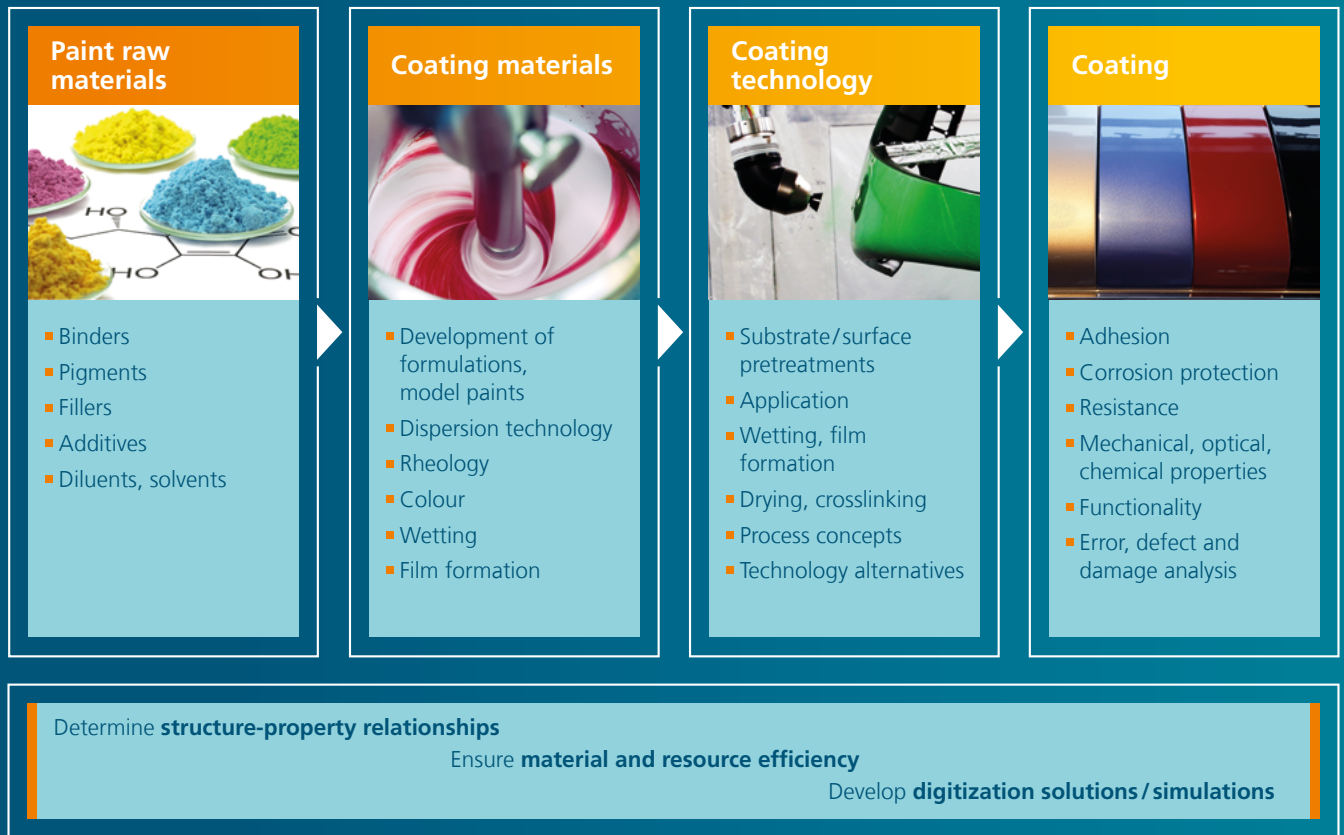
Paint raw materials

HO
HO
OH

- Binders
- Pigments
- Fillers
- Additives
- Diluents, solvents

Coating materials

- Development of formulations, model paints
- Dispersion technology
- Rheology
- Colour
- Wetting
- Film formation

Coating technology

- Substrate/surface pretreatments
- Application
- Wetting, film formation
- Drying, crosslinking
- Process concepts
- Technology alternatives

Coating

- Adhesion
- Corrosion protection
- Resistance
- Mechanical, optical, chemical properties
- Functionality
- Error, defect and damage analysis

Determine **structure-property relationships**

Ensure **material and resource efficiency**

Develop **digitization solutions/simulations**